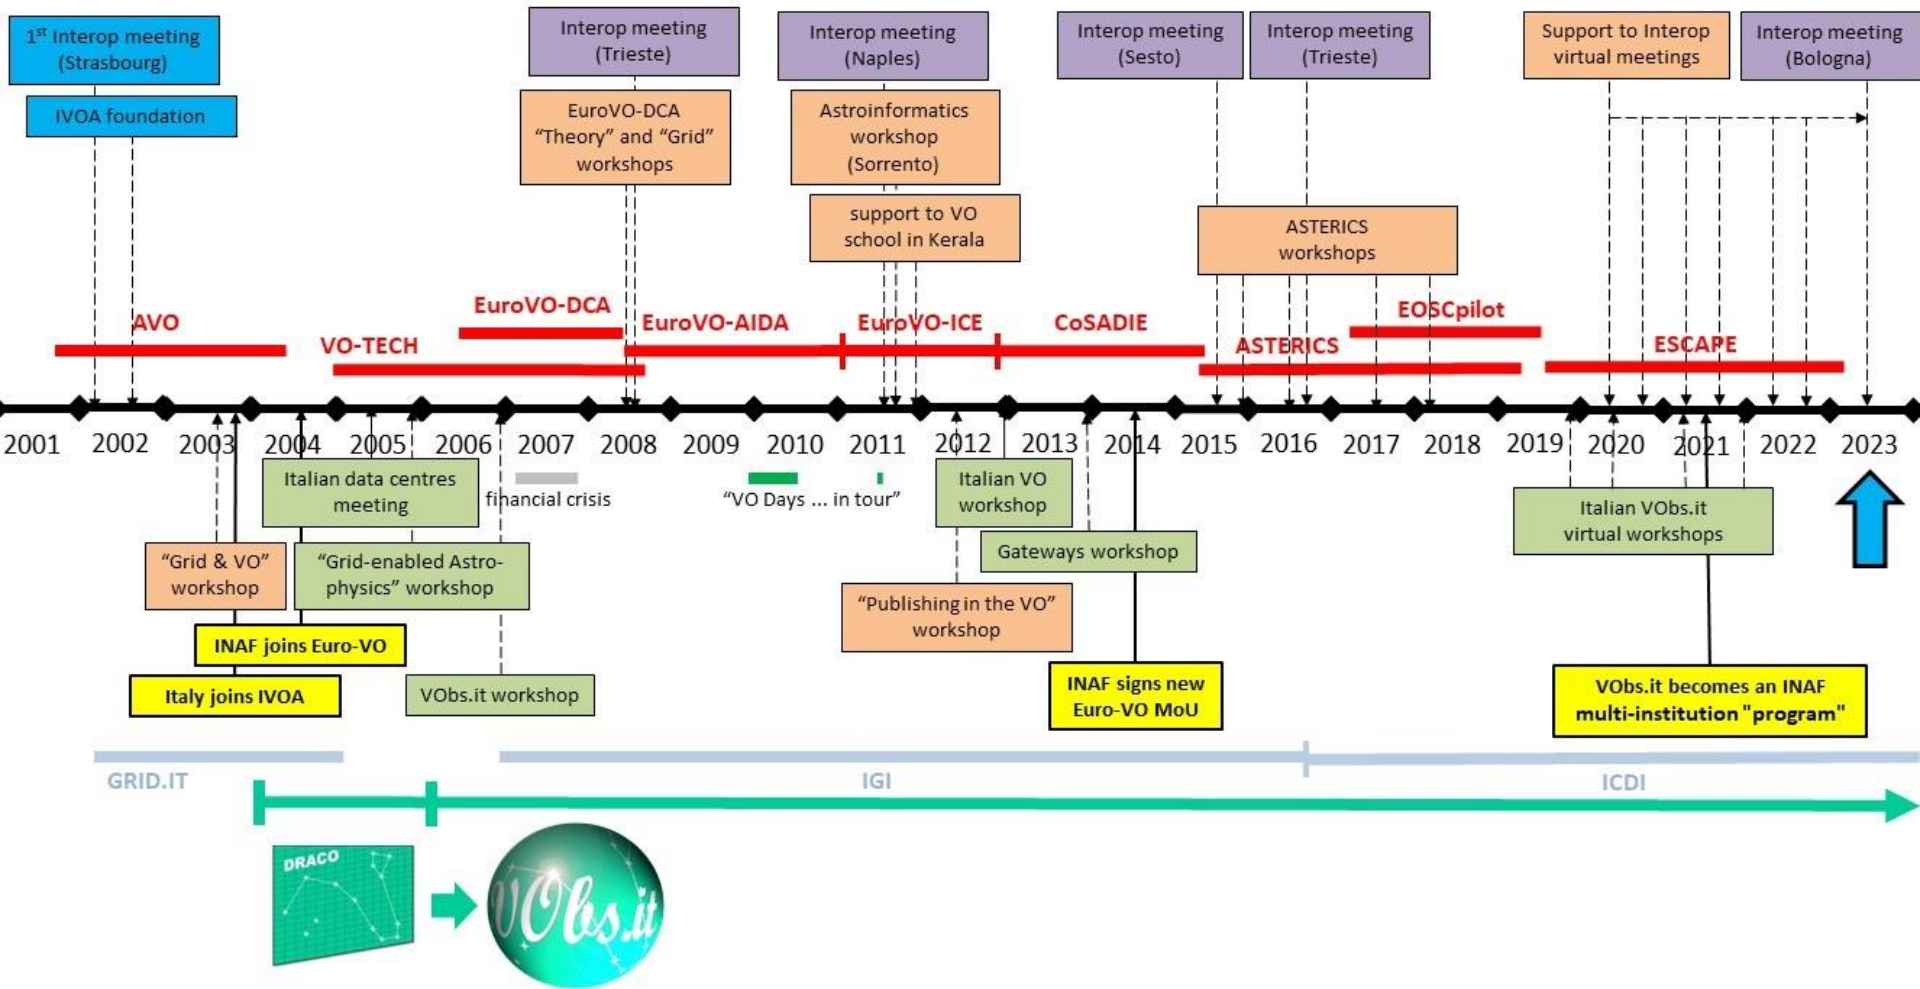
$1^{st}$ Interop meeting (Strasbourg)

IVOA foundation

Interop meeting (Trieste)

EuroVO-DCA "Theory" and "Grid" workshops

Interop meeting (Naples)

Astroinformatics workshop (Sorrento)

support to VO school in Kerala

Interop meeting (Sesto)

Interop meeting (Trieste)

ASTERICS workshops

Support to Interop virtual meetings

Interop meeting (Bologna)

AVO

VO-TECH

EuroVO-DCA

EuroVO-AIDA

EuroVO-ICE

CoSADIE

ASTERICS

EOSCpilot

ESCAPE

2001 2002 2003 2004 2005 2006 2007 2008 2009 2010 2011 2012 2013 2014 2015 2016 2017 2018 2019 2020 2021 2022 2023

Italian data centres meeting

financial crisis

"VO Days ... in tour"

Italian VO workshop

Gateways workshop

Italian VObs.it virtual workshops

"Grid & VO" workshop

"Grid-enabled Astro-physics" workshop

"Publishing in the VO" workshop

INAF joins Euro-VO

Italy joins IVOA

VObs.it workshop

INAF signs new Euro-VO MoU

VObs.it becomes an INAF multi-institution "program"

GRID.IT

IGI

ICDI

DRACO

VObs.it